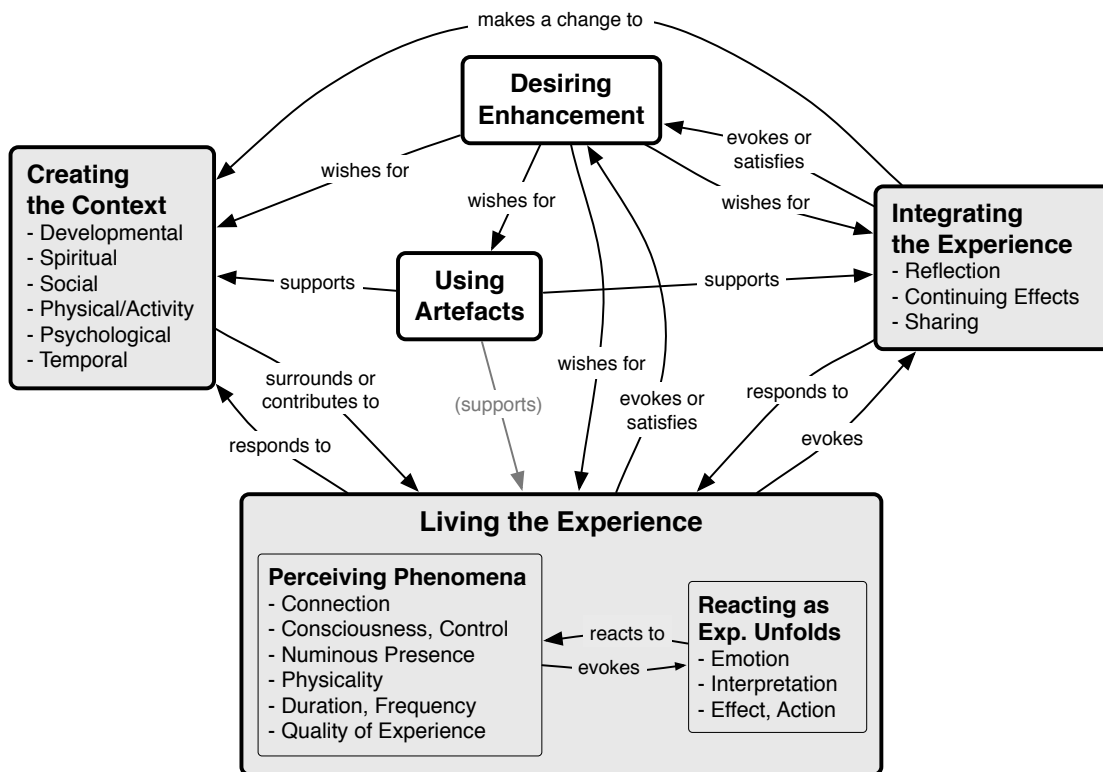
makes a change to

Desiring Enhancement

wishes for

evokes or satisfies

Creating the Context
- Developmental
- Spiritual
- Social
- Physical/Activity
- Psychological
- Temporal

wishes for

wishes for

Integrating the Experience
- Reflection
- Continuing Effects
- Sharing

supports

Using Artefacts

supports

surrounds or contributes to

(supports)

wishes for

evokes or satisfies

responds to

responds to

evokes

Living the Experience

Perceiving Phenomena
- Connection
- Consciousness, Control
- Numinous Presence
- Physicality
- Duration, Frequency
- Quality of Experience

reacts to

evokes

Reacting as Exp. Unfolds
- Emotion
- Interpretation
- Effect, Action